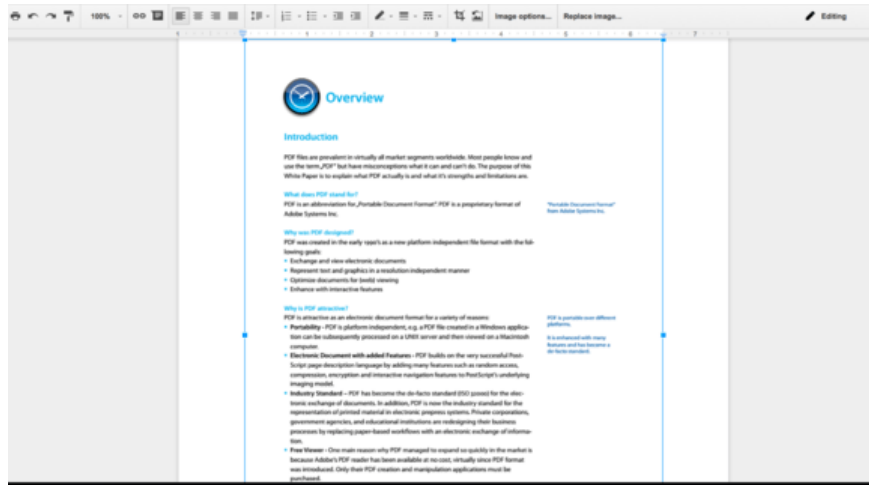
100% Image options... Replace image... Editing

Overview

Introduction

PDF files are prevalent in virtually all market segments worldwide. Most people know and use the term „PDF" but have misconceptions what it can and can't do. The purpose of this White Paper is to explain what PDF actually is and what it's strengths and limitations are.

What does PDF stand for?

PDF is an abbreviation for „Portable Document Format". PDF is a proprietary format of Adobe Systems Inc.

"Portable Document Format" from Adobe Systems Inc.

Why was PDF designed?

PDF was created in the early 1990's as a new platform independent file format with the following goals:

- Exchange and view electronic documents
- Represent text and graphics in a resolution independent manner
- Optimize documents for (web) viewing
- Enhance with interactive features

Why is PDF attractive?

PDF is attractive as an electronic document format for a variety of reasons:

- Portability – PDF is platform independent, e.g. a PDF file created in a Windows application can be subsequently processed on a UNIX server and then viewed on a Macintosh computer.
- Electronic Document with added Features – PDF builds on the very successful PostScript page description language by adding many features such as random access, compression, encryption and interactive navigation features to PostScript's underlying imaging model.
- Industry Standard – PDF has become the de-facto standard (ISO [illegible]) for the electronic exchange of documents. In addition, PDF is now the industry standard for the representation of printed material in electronic prepress systems. Private corporations, government agencies, and educational institutions are redesigning their business processes by replacing paper-based workflows with an electronic exchange of information.
- Free Viewer – One main reason why PDF managed to expand so quickly in the market is because Adobe's PDF reader has been available at no cost, virtually since PDF format was introduced. Only their PDF creation and manipulation applications must be purchased.

PDF is portable over different platforms.

It is enhanced with many features and has become a de-facto standard.